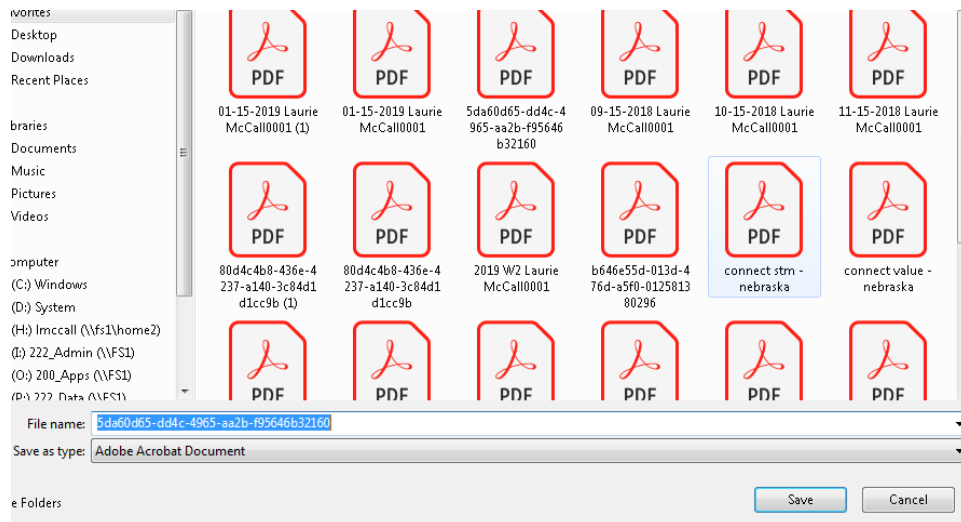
avorites
Desktop
Downloads
Recent Places

braries
Documents
Music
Pictures
Videos

omputer
(C:) Windows
(D:) System
(H:) lmccall (\\fs1\home2)
(I:) 222_Admin (\\FS1)
(O:) 200_Apps (\\FS1)
(P:) 222_Data (\\FS1)

PDF
01-15-2019 Laurie McCall0001 (1)

PDF
01-15-2019 Laurie McCall0001

PDF
5da60d65-dd4c-4965-aa2b-f95646b32160

PDF
09-15-2018 Laurie McCall0001

PDF
10-15-2018 Laurie McCall0001

PDF
11-15-2018 Laurie McCall0001

PDF
80d4c4b8-436e-4237-a140-3c84d1d1cc9b (1)

PDF
80d4c4b8-436e-4237-a140-3c84d1d1cc9b

PDF
2019 W2 Laurie McCall0001

PDF
b646e55d-013d-476d-a5f0-012581380296

PDF
connect stm - nebraska

PDF
connect value - nebraska

PDF
PDF
PDF
PDF
PDF
PDF

File name: 5da60d65-dd4c-4965-aa2b-f95646b32160
Save as type: Adobe Acrobat Document

e Folders

Save
Cancel